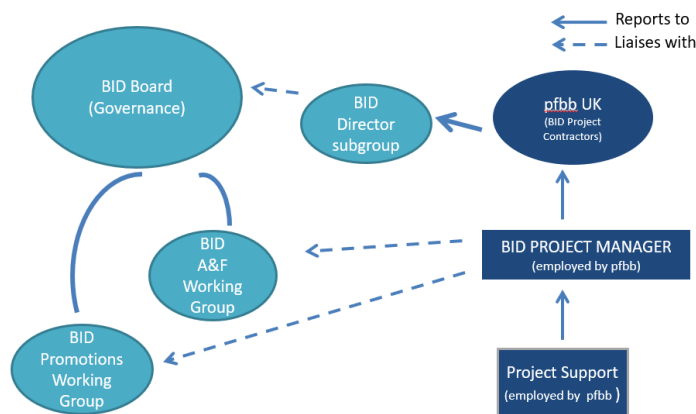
Reports to
Liaises with

BID Board (Governance)

BID Director subgroup

pfbb UK (BID Project Contractors)

BID A&F Working Group

BID PROJECT MANAGER (employed by pfbb)

BID Promotions Working Group

Project Support (employed by pfbb )